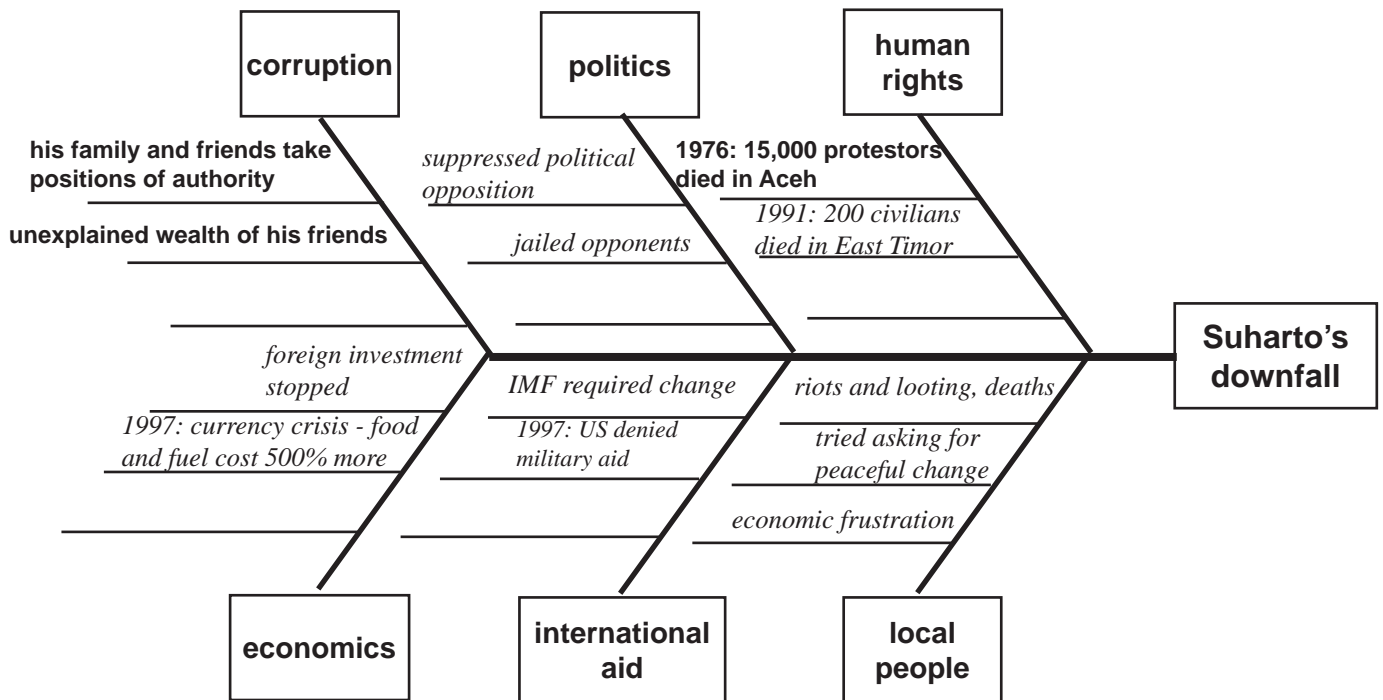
corruption

politics

human rights

his family and friends take positions of authority

unexplained wealth of his friends

suppressed political opposition

jailed opponents

1976: 15,000 protestors died in Aceh

1991: 200 civilians died in East Timor

Suharto's downfall

foreign investment stopped

1997: currency crisis - food and fuel cost 500% more

IMF required change

1997: US denied military aid

riots and looting, deaths

tried asking for peaceful change

economic frustration

economics

international aid

local people